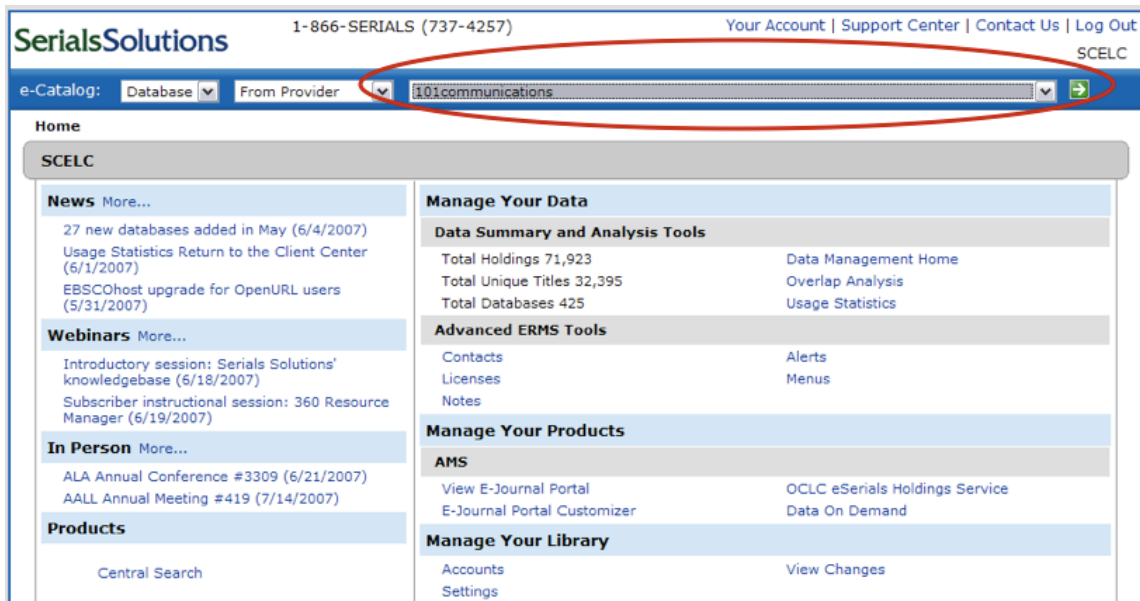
SerialsSolutions

1-866-SERIALS (737-4257)

Your Account | Support Center | Contact Us | Log Out

SCELC

e-Catalog: Database From Provider 101communications

Home

SCELC

News More...

27 new databases added in May (6/4/2007)

Usage Statistics Return to the Client Center (6/1/2007)

EBSCOhost upgrade for OpenURL users (5/31/2007)

Webinars More...

Introductory session: Serials Solutions' knowledgebase (6/18/2007)

Subscriber instructional session: 360 Resource Manager (6/19/2007)

In Person More...

ALA Annual Conference #3309 (6/21/2007)

AALL Annual Meeting #419 (7/14/2007)

Products

Central Search

Manage Your Data

Data Summary and Analysis Tools

Total Holdings 71,923

Total Unique Titles 32,395

Total Databases 425

Data Management Home

Overlap Analysis

Usage Statistics

Advanced ERMS Tools

Contacts

Licenses

Notes

Alerts

Menus

Manage Your Products

AMS

View E-Journal Portal

E-Journal Portal Customizer

OCLC eSerials Holdings Service

Data On Demand

Manage Your Library

Accounts

Settings

View Changes